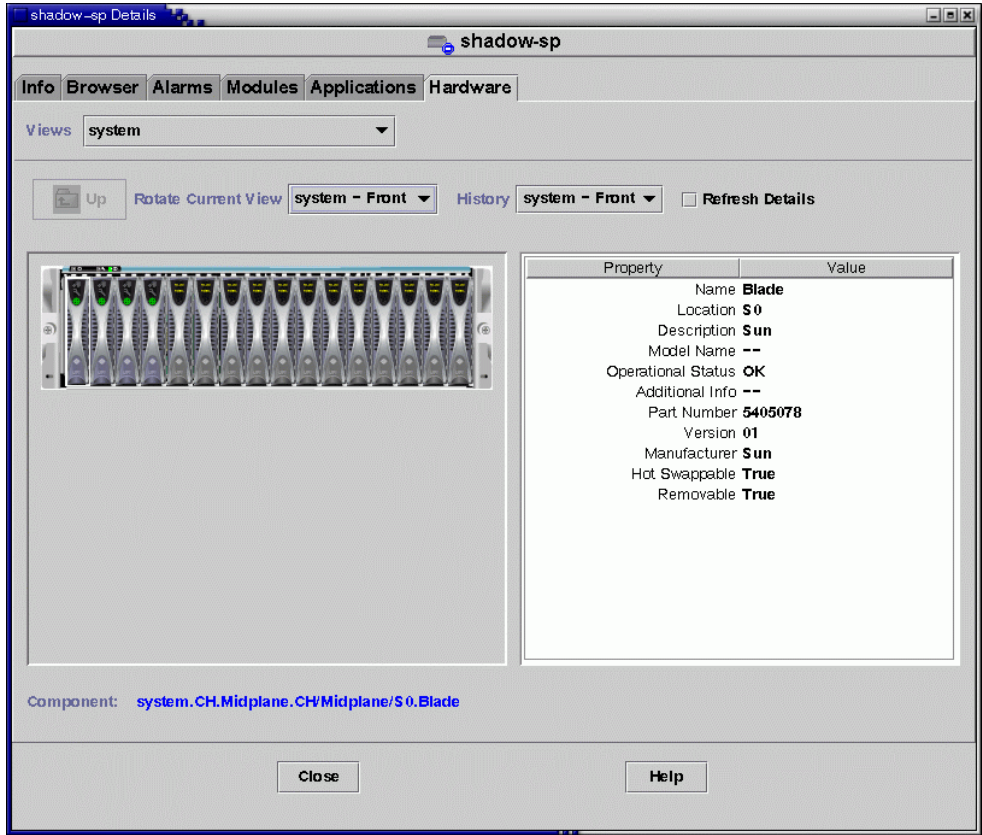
shadow-sp Details

shadow-sp

Info Browser Alarms Modules Applications Hardware

Views system

Up Rotate Current View system - Front History system - Front Refresh Details

| Property | Value |
|---|---|
| Name | Blade |
| Location | S0 |
| Description | Sun |
| Model Name | -- |
| Operational Status | OK |
| Additional Info | -- |
| Part Number | 5405078 |
| Version | 01 |
| Manufacturer | Sun |
| Hot Swappable | True |
| Removable | True |

Component: system.CH.Midplane.CH/Midplane/S0.Blade

Close Help